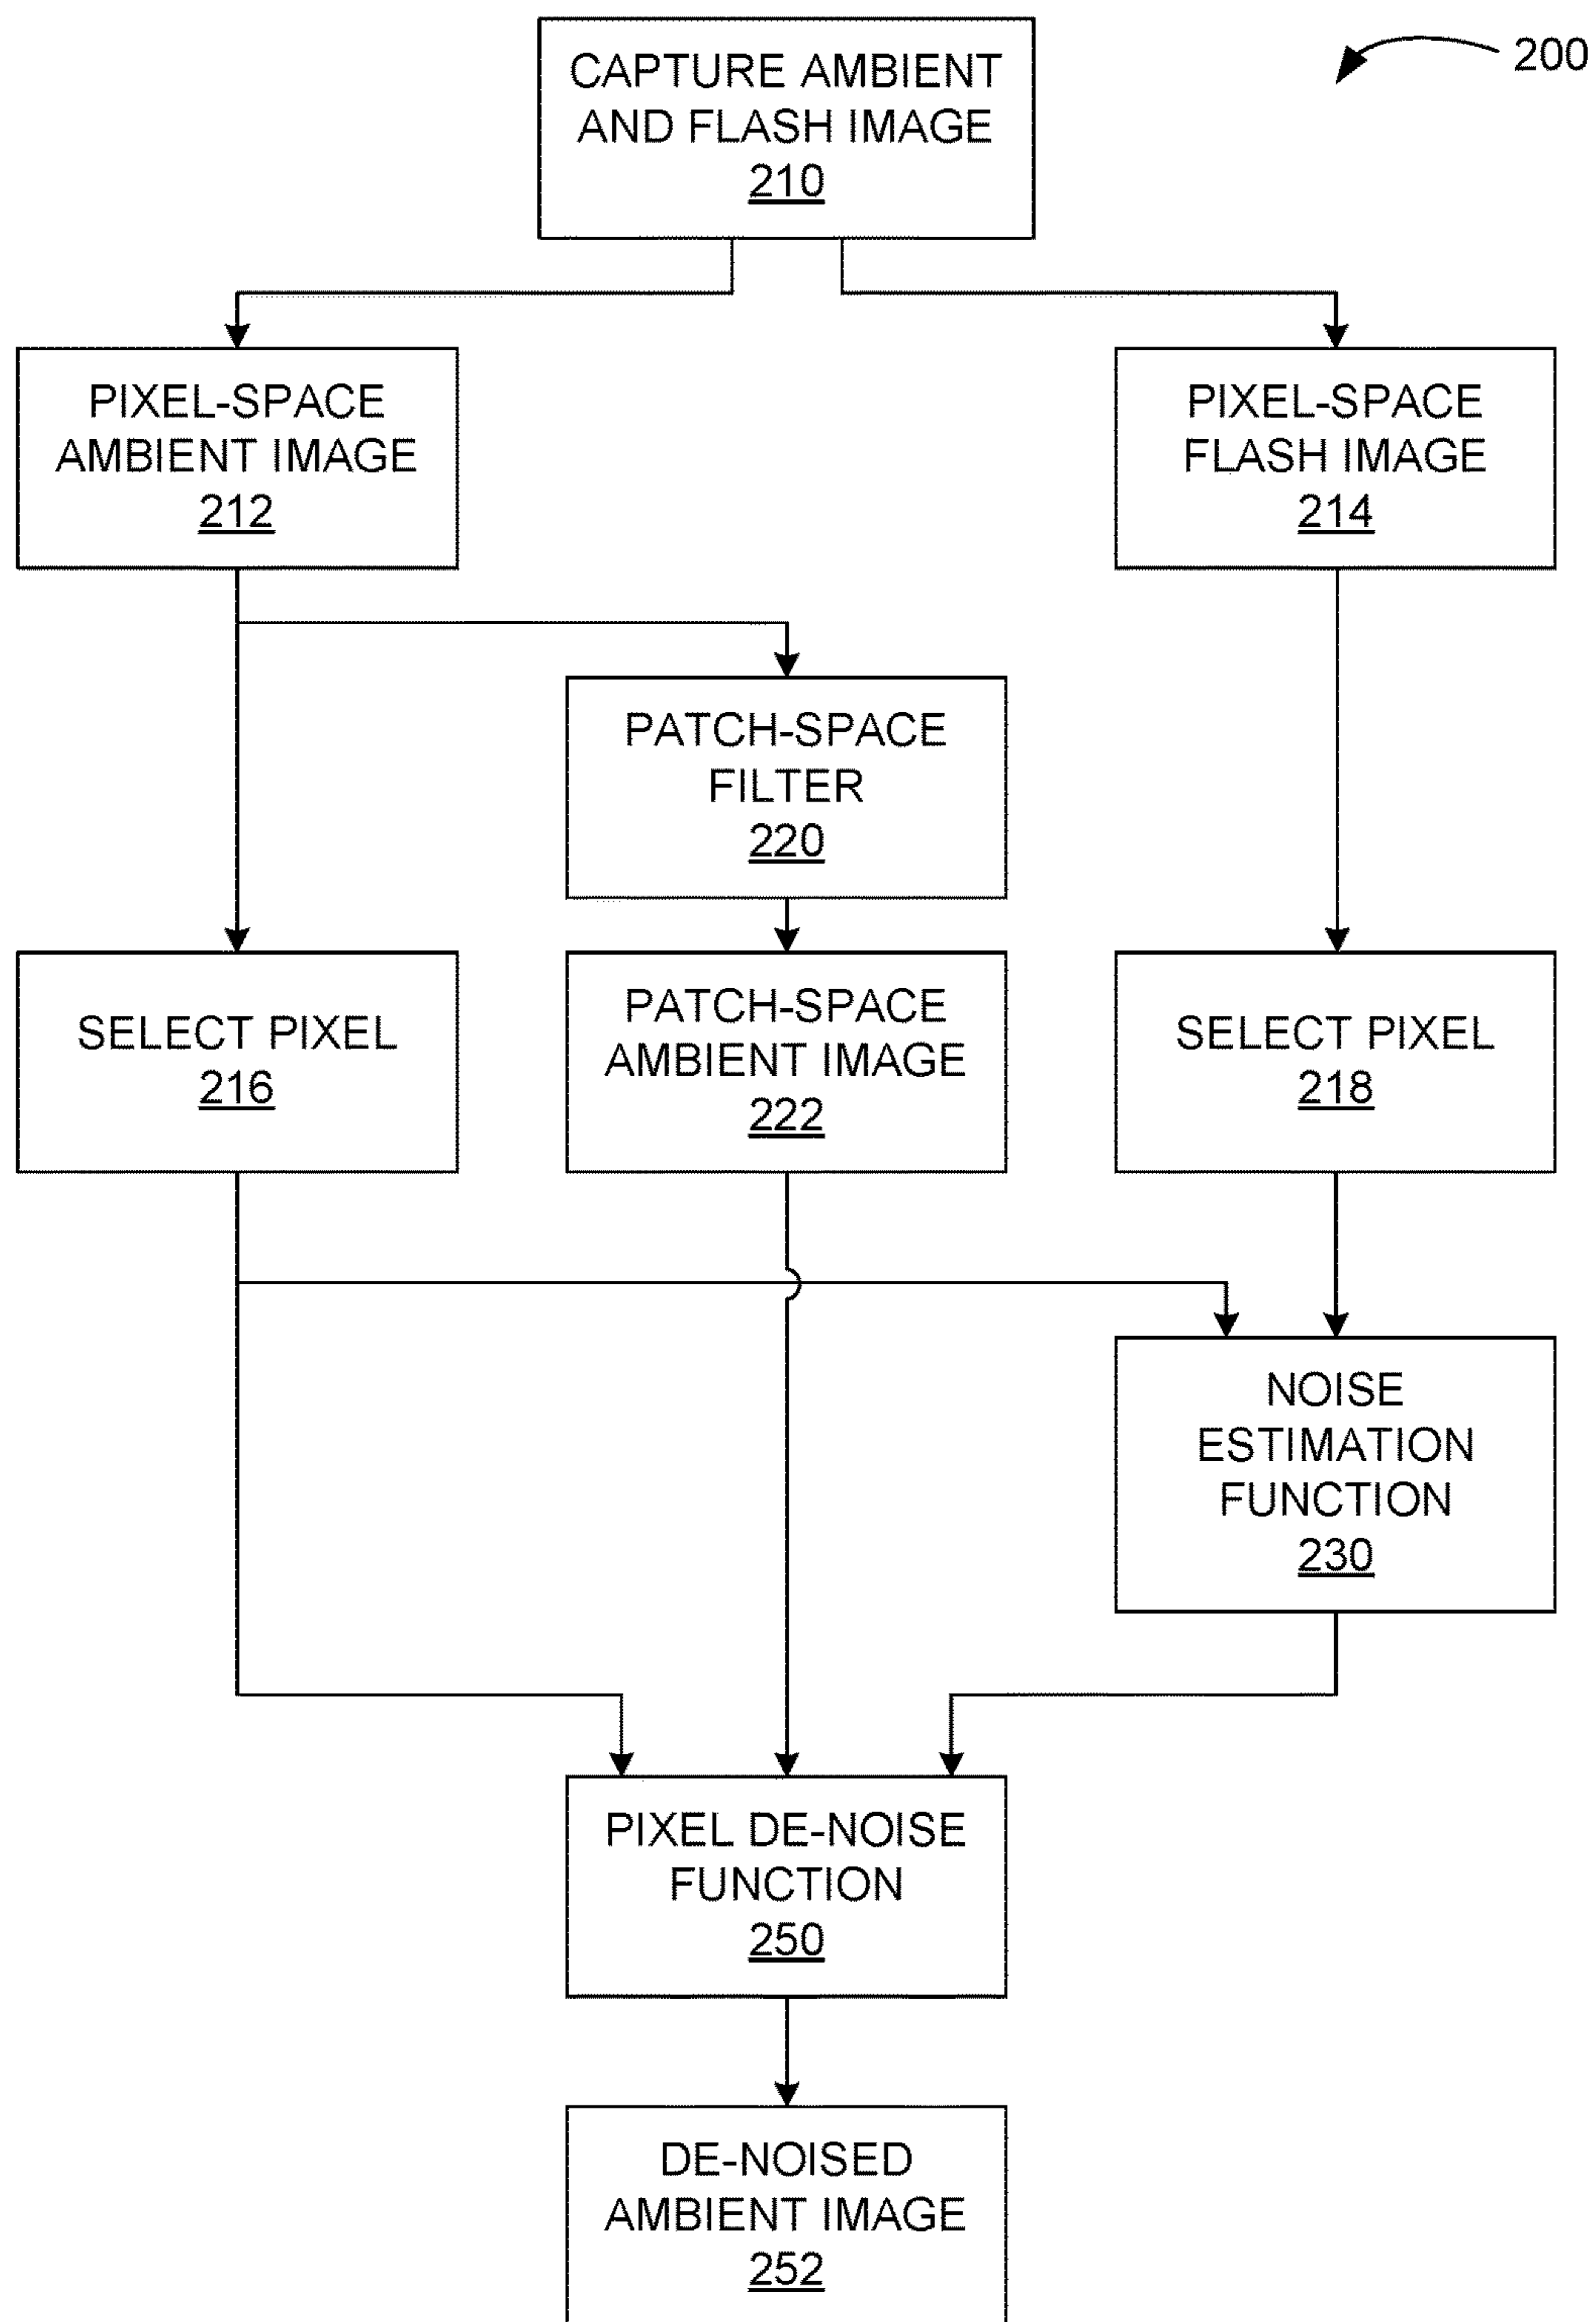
200

CAPTURE AMBIENT AND FLASH IMAGE
210

PIXEL-SPACE AMBIENT IMAGE
212

PIXEL-SPACE FLASH IMAGE
214

PATCH-SPACE FILTER
220

SELECT PIXEL
216

PATCH-SPACE AMBIENT IMAGE
222

SELECT PIXEL
218

NOISE ESTIMATION FUNCTION
230

PIXEL DE-NOISE FUNCTION
250

DE-NOISED AMBIENT IMAGE
252